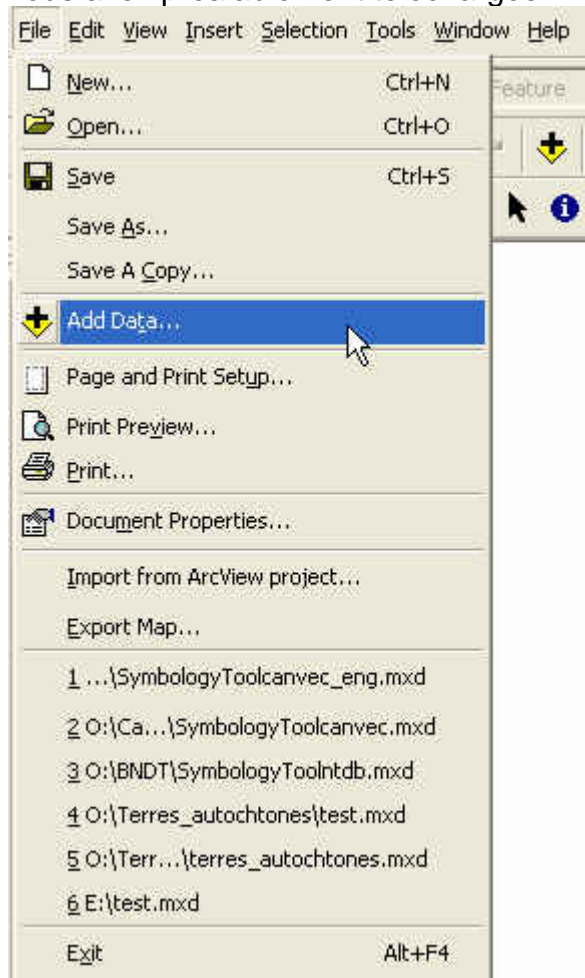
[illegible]

File Edit View Insert Selection Tools Window Help

Feature

New... Ctrl+N

Open... Ctrl+O

Save Ctrl+S

Save As...

Save A Copy...

Add Data...

Page and Print Setup...

Print Preview...

Print...

Document Properties...

Import from ArcView project...

Export Map...

1 ...\SymbologyToolcanvec_eng.mxd

2 O:\Ca...\SymbologyToolcanvec.mxd

3 O:\BNDT\SymbologyToolntdb.mxd

4 O:\Terres_autochtones\test.mxd

5 O:\Terr...\terres_autochtones.mxd

6 E:\test.mxd

Exit Alt+F4